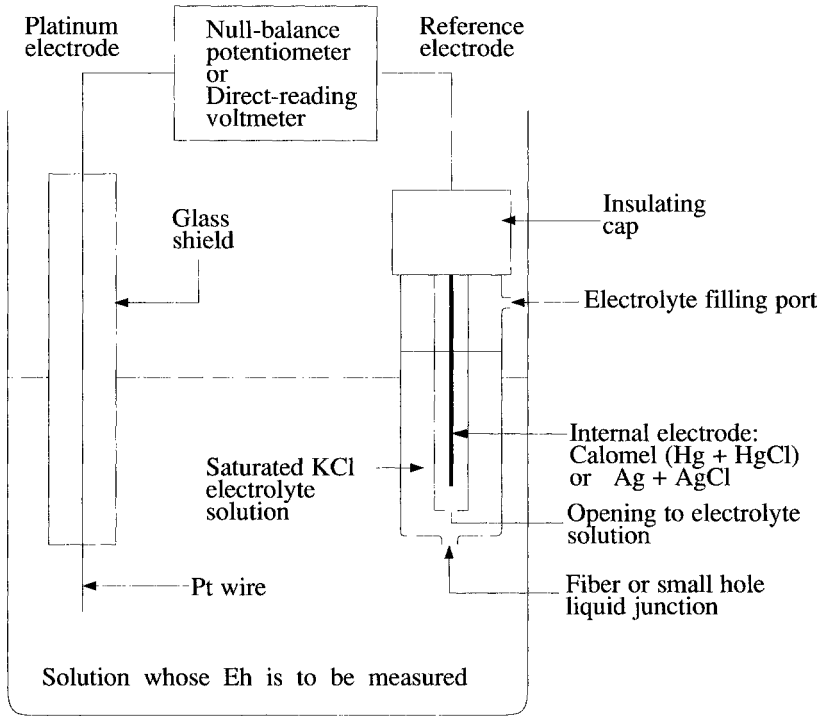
Platinum electrode

Null-balance potentiometer or Direct-reading voltmeter

Reference electrode

Glass shield

Insulating cap

Electrolyte filling port

Internal electrode: Calomel (Hg + HgCl) or Ag + AgCl

Saturated KCl electrolyte solution

Opening to electrolyte solution

Pt wire

Fiber or small hole liquid junction

Solution whose Eh is to be measured